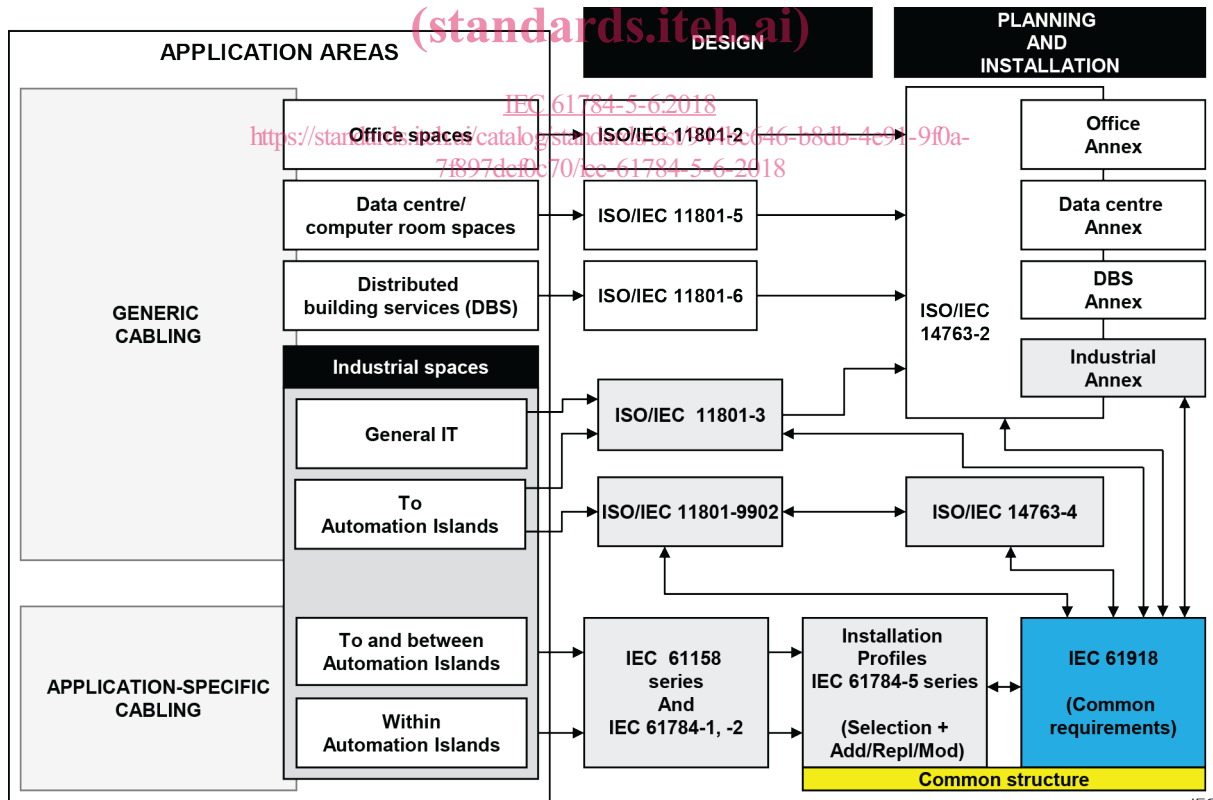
(standards.iteh.ai)

APPLICATION AREAS

DESIGN

PLANNING AND INSTALLATION

IEC 61784-5-6:2018
https://standards.iteh.ai/catalog/standards/sist/9?4?c646-b8db-4e91-9f0a-7f897def0c70/iec-61784-5-6-2018

GENERIC CABLING

Office spaces

ISO/IEC 11801-2

Data centre/ computer room spaces

ISO/IEC 11801-5

Distributed building services (DBS)

ISO/IEC 11801-6

Industrial spaces

General IT

ISO/IEC 11801-3

To Automation Islands

ISO/IEC 11801-9902

ISO/IEC 14763-4

ISO/IEC 14763-2

Office Annex

Data centre Annex

DBS Annex

Industrial Annex

APPLICATION-SPECIFIC CABLING

To and between Automation Islands

Within Automation Islands

IEC 61158 series And IEC 61784-1, -2

Installation Profiles IEC 61784-5 series (Selection + Add/Repl/Mod)

IEC 61918 (Common requirements)

Common structure

IEC